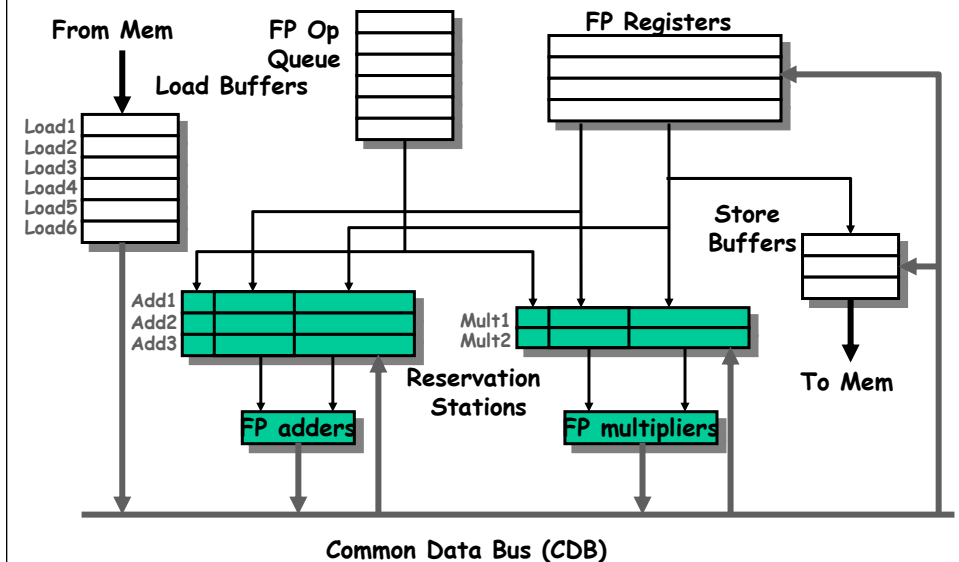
From Mem

FP Op Queue

Load Buffers

FP Registers

Load1
Load2
Load3
Load4
Load5
Load6

Store Buffers

Add1
Add2
Add3

Mult1
Mult2

Reservation Stations

To Mem

FP adders

FP multipliers

Common Data Bus (CDB)